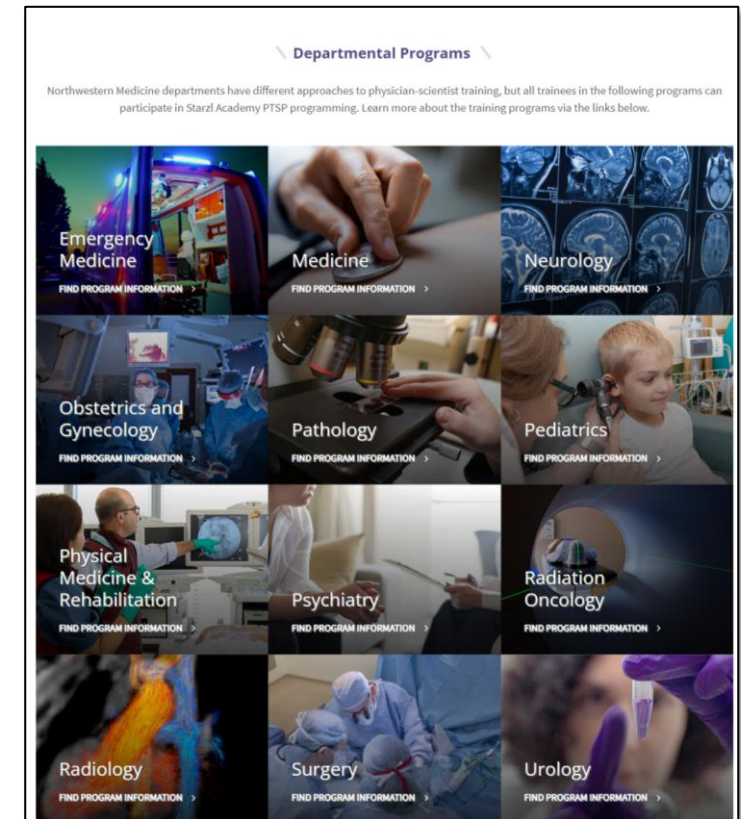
Departmental Programs

Northwestern Medicine departments have different approaches to physician-scientist training, but all trainees in the following programs can participate in Starzl Academy PTSP programming. Learn more about the training programs via the links below.

Emergency Medicine
FIND PROGRAM INFORMATION >

Medicine
FIND PROGRAM INFORMATION >

Neurology
FIND PROGRAM INFORMATION >

Obstetrics and Gynecology
FIND PROGRAM INFORMATION >

Pathology
FIND PROGRAM INFORMATION >

Pediatrics
FIND PROGRAM INFORMATION >

Physical Medicine & Rehabilitation
FIND PROGRAM INFORMATION >

Psychiatry
FIND PROGRAM INFORMATION >

Radiation Oncology
FIND PROGRAM INFORMATION >

Radiology
FIND PROGRAM INFORMATION >

Surgery
FIND PROGRAM INFORMATION >

Urology
FIND PROGRAM INFORMATION >